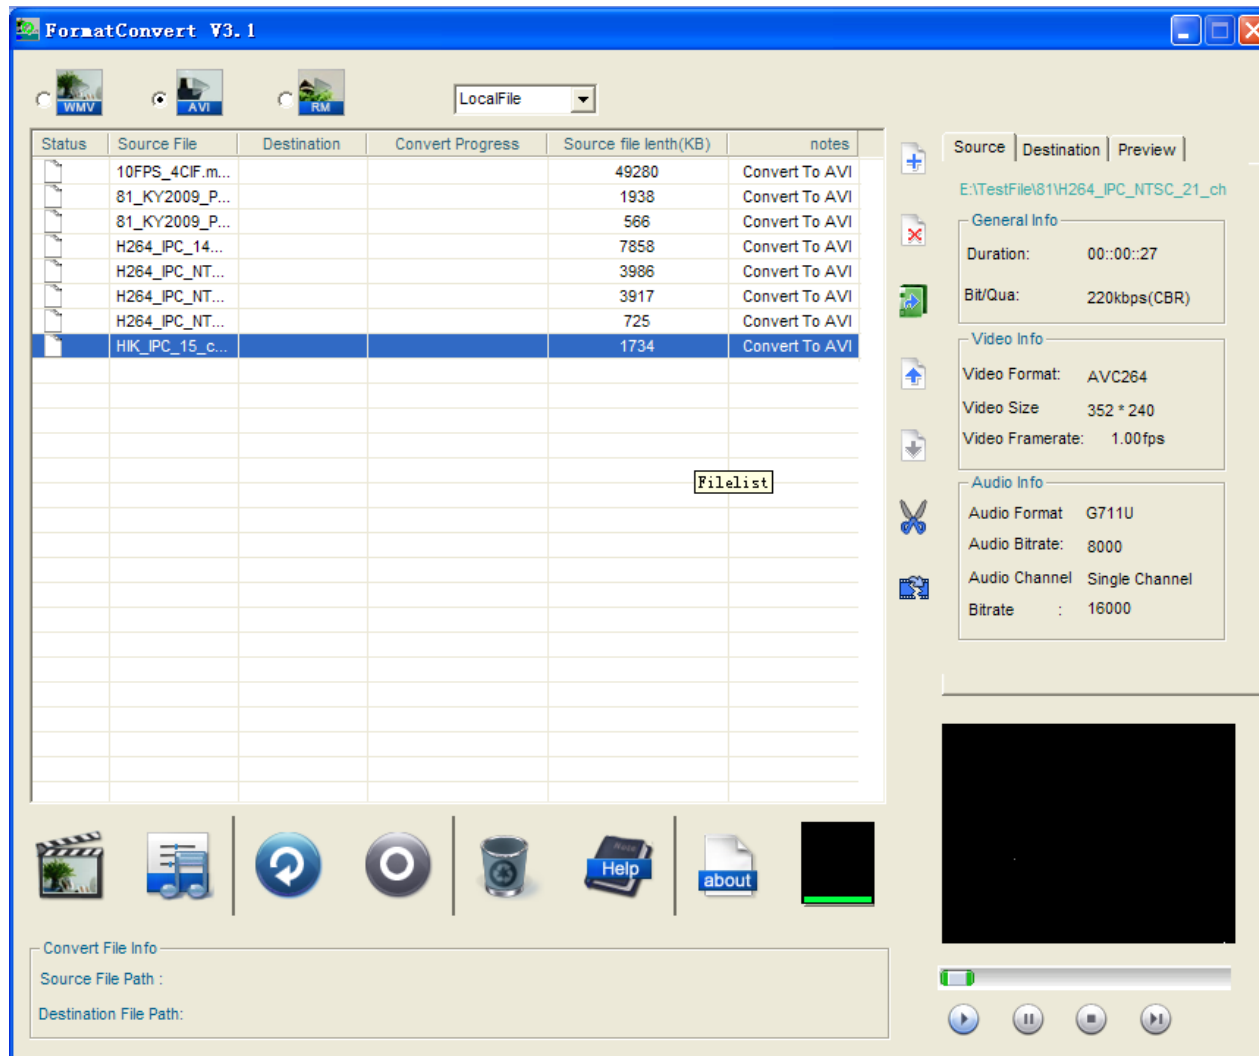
FormatConvert V3.1

WMV AVI RM

LocalFile

| Status | Source File | Destination | Convert Progress | Source file lenth(KB) | notes |
|---|---|---|---|---|---|
| | 10FPS_4CIF.m... | | | 49280 | Convert To AVI |
| | 81_KY2009_P... | | | 1938 | Convert To AVI |
| | 81_KY2009_P... | | | 566 | Convert To AVI |
| | H264_IPC_14... | | | 7858 | Convert To AVI |
| | H264_IPC_NT... | | | 3986 | Convert To AVI |
| | H264_IPC_NT... | | | 3917 | Convert To AVI |
| | H264_IPC_NT... | | | 725 | Convert To AVI |
| | HIK_IPC_15_c... | | | 1734 | Convert To AVI |

Filelist

Source Destination Preview

E:\TestFile\81\H264_IPC_NTSC_21_ch

General Info
Duration: 00::00::27
Bit/Qua: 220kbps(CBR)

Video Info
Video Format: AVC264
Video Size 352 * 240
Video Framerate: 1.00fps

Audio Info
Audio Format G711U
Audio Bitrate: 8000
Audio Channel Single Channel
Bitrate : 16000

Help

about

Convert File Info
Source File Path :
Destination File Path: